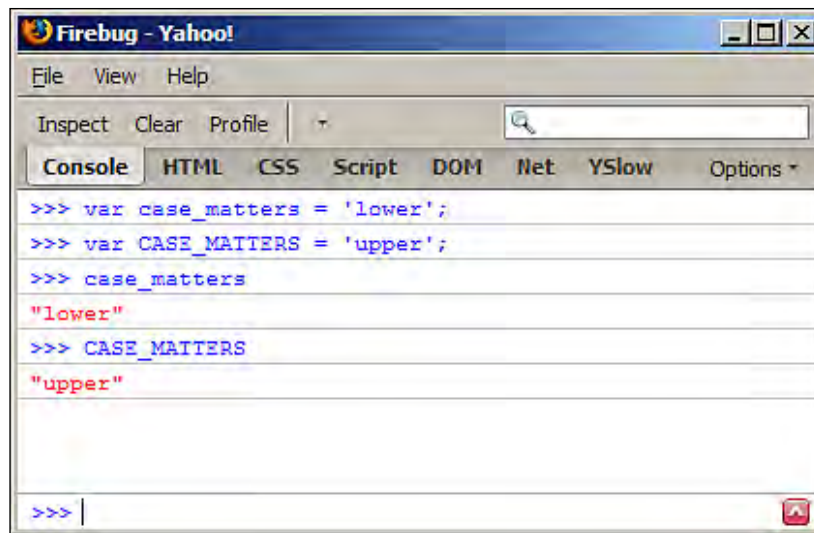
Firebug - Yahoo!

File View Help

Inspect Clear Profile

Console HTML CSS Script DOM Net YSlow Options

>>> var case_matters = 'lower';

>>> var CASE_MATTERS = 'upper';

>>> case_matters

"lower"

>>> CASE_MATTERS

"upper"

>>>